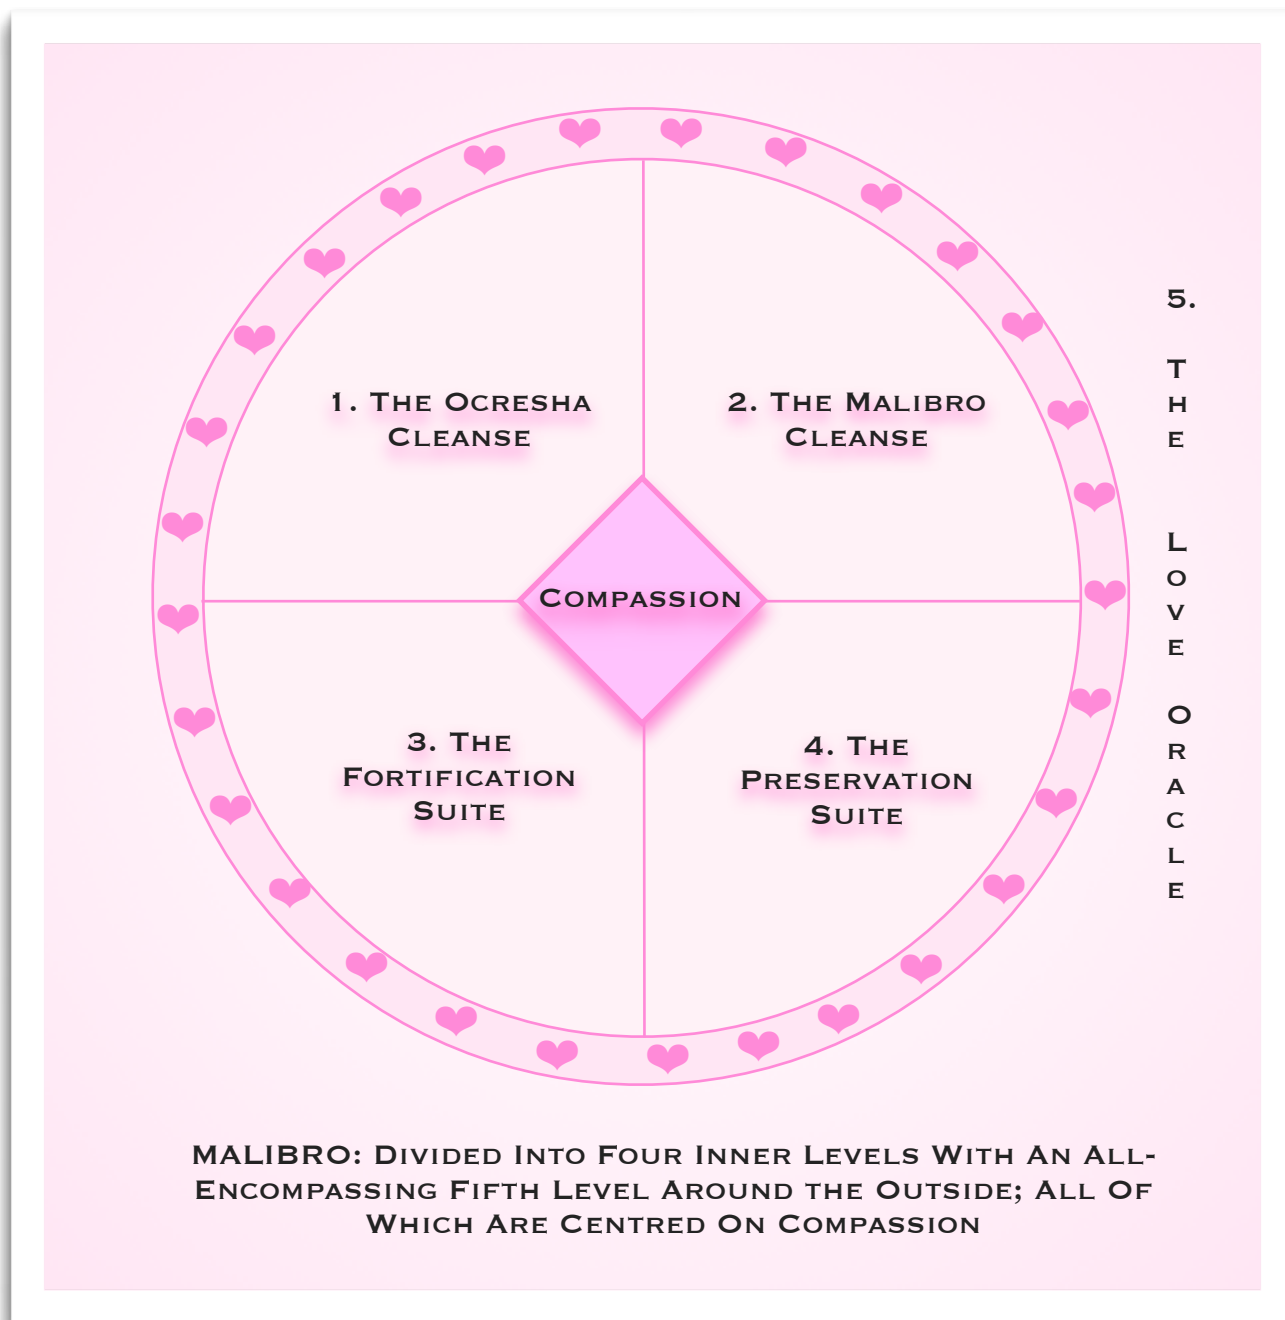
5. The Love Oracle

1. The Ocresha Cleanse

2. The Malibro Cleanse

Compassion

3. The Fortification Suite

4. The Preservation Suite

MALIBRO: Divided Into Four Inner Levels With An All-Encompassing Fifth Level Around the Outside; All Of Which Are Centred On Compassion